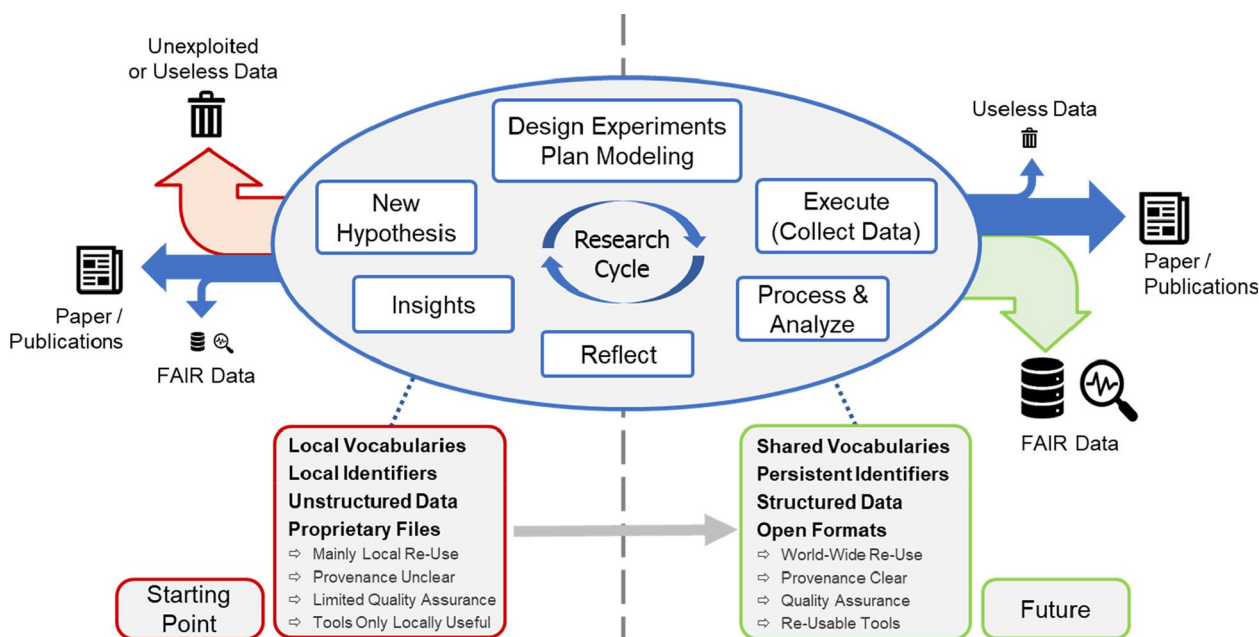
Unexploited or Useless Data

Design Experiments Plan Modeling

New Hypothesis

Research Cycle

Execute (Collect Data)

Insights

Process & Analyze

Reflect

Useless Data

Paper / Publications

Paper / Publications

FAIR Data

FAIR Data

Local Vocabularies
Local Identifiers
Unstructured Data
Proprietary Files
⇨ Mainly Local Re-Use
⇨ Provenance Unclear
⇨ Limited Quality Assurance
⇨ Tools Only Locally Useful

Shared Vocabularies
Persistent Identifiers
Structured Data
Open Formats
⇨ World-Wide Re-Use
⇨ Provenance Clear
⇨ Quality Assurance
⇨ Re-Usable Tools

Starting Point

Future